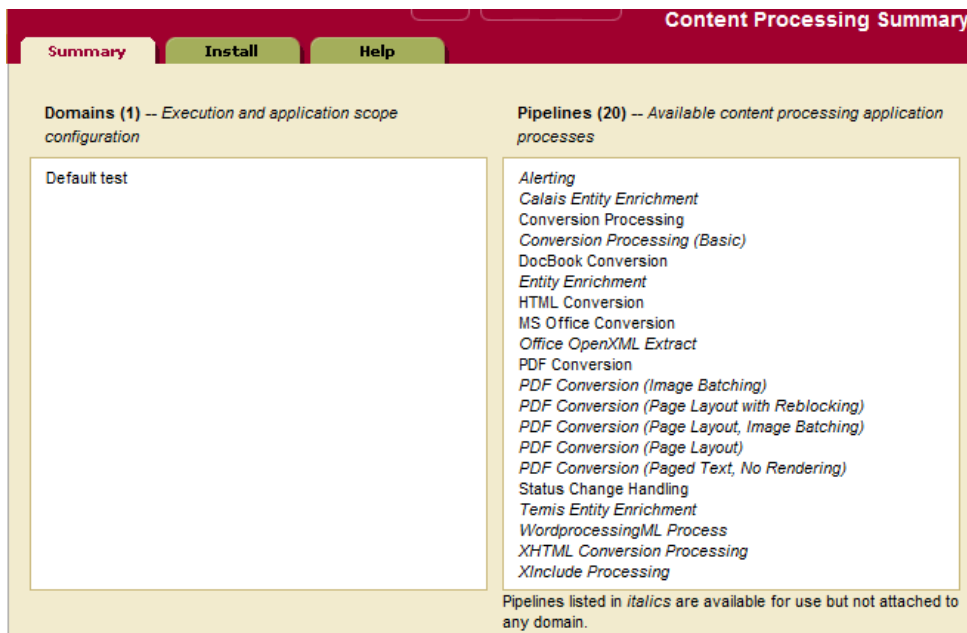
Content Processing Summary

Summary
Install
Help

Domains (1) -- Execution and application scope configuration

Default test

Pipelines (20) -- Available content processing application processes

Alerting
Calais Entity Enrichment
Conversion Processing
Conversion Processing (Basic)
DocBook Conversion
Entity Enrichment
HTML Conversion
MS Office Conversion
Office OpenXML Extract
PDF Conversion
PDF Conversion (Image Batching)
PDF Conversion (Page Layout with Reblocking)
PDF Conversion (Page Layout, Image Batching)
PDF Conversion (Page Layout)
PDF Conversion (Paged Text, No Rendering)
Status Change Handling
Temis Entity Enrichment
WordprocessingML Process
XHTML Conversion Processing
XInclude Processing

Pipelines listed in italics are available for use but not attached to any domain.